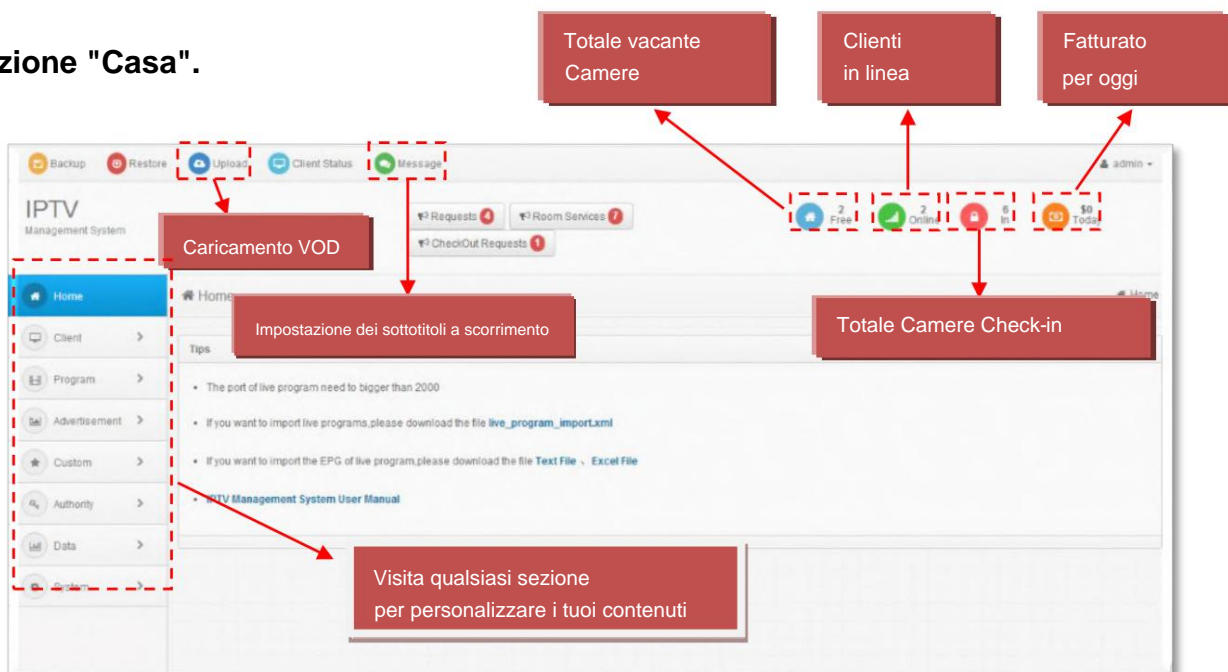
zione "Casa".

Totale vacante Camere

Clienti in linea

Fatturato per oggi

Backup Restore Upload Client Status Message admin

IPTV
Management System

Caricamento VOD

Requests 4 Room Services 7
CheckOut Requests 1

2 Free 2 Online 6 In $0 Today

Home

Home

Impostazione dei sottotitoli a scorrimento

Totale Camere Check-in

Home

Client
Program
Advertisement
Custom
Authority
Data
System

Tips

• The port of live program need to bigger than 2000

• If you want to import live programs,please download the file live_program_import.xml

• If you want to import the EPG of live program,please download the file Text File 、 Excel File

• IPTV Management System User Manual

Visita qualsiasi sezione per personalizzare i tuoi contenuti